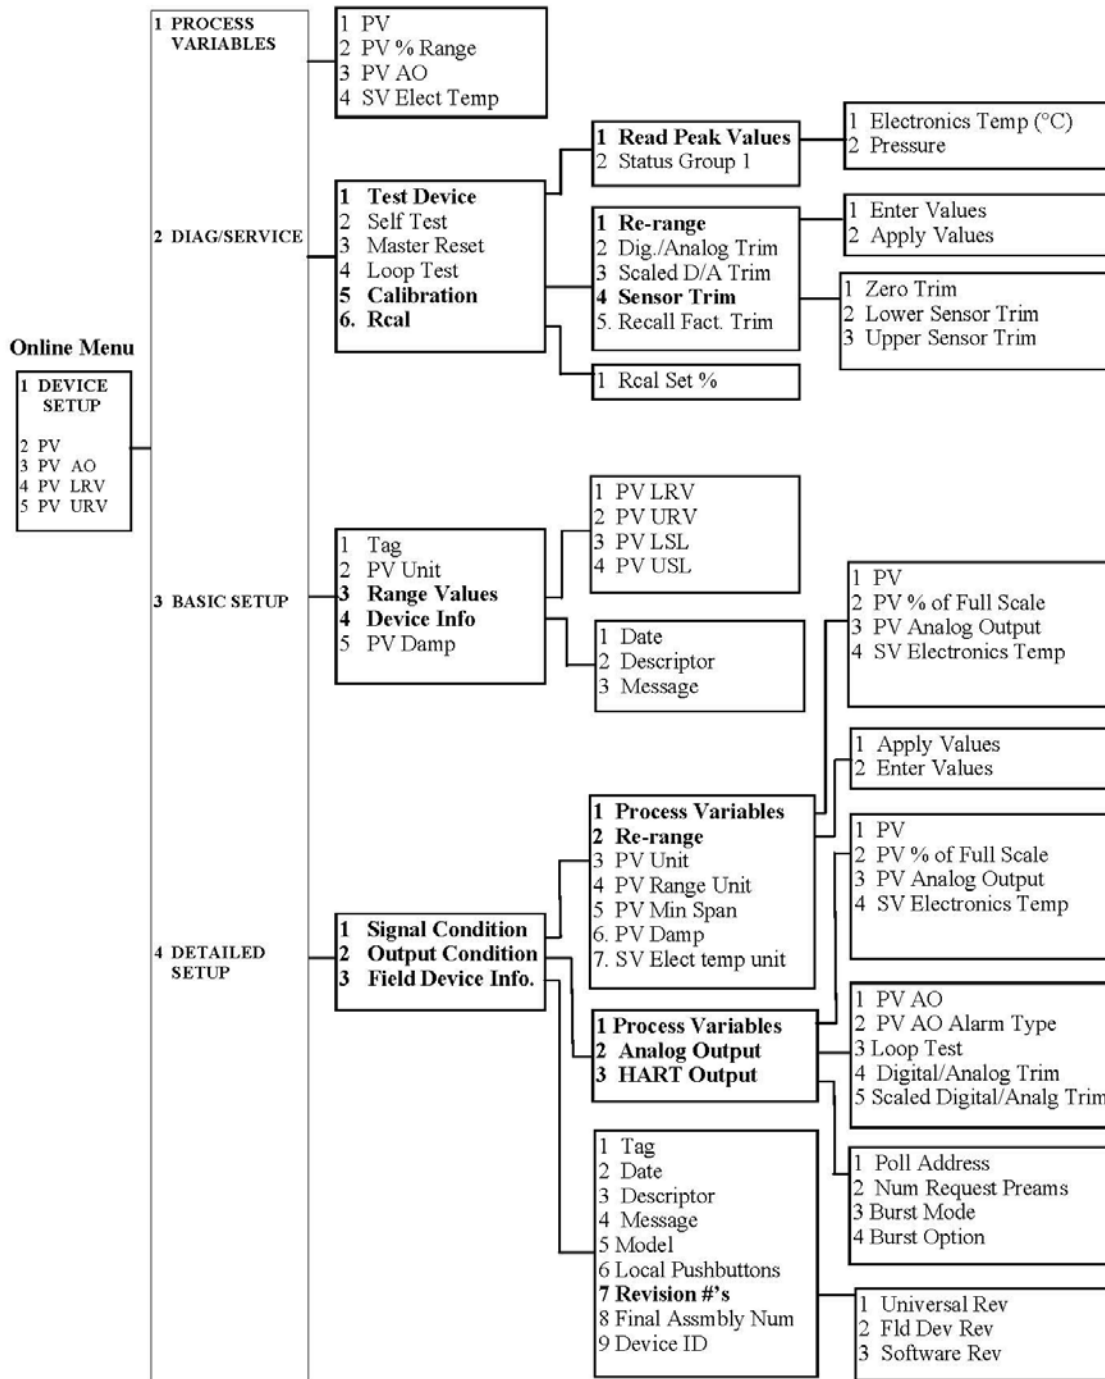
Online Menu

1 DEVICE SETUP

2 PV
3 PV AO
4 PV LRV
5 PV URV

1 PROCESS VARIABLES

1 PV
2 PV % Range
3 PV AO
4 SV Elect Temp

2 DIAG/SERVICE

1 Test Device
2 Self Test
3 Master Reset
4 Loop Test
5 Calibration
6. Rcal

1 Read Peak Values
2 Status Group 1

1 Electronics Temp (°C)
2 Pressure

1 Re-range
2 Dig./Analog Trim
3 Scaled D/A Trim
4 Sensor Trim
5. Recall Fact. Trim

1 Enter Values
2 Apply Values

1 Zero Trim
2 Lower Sensor Trim
3 Upper Sensor Trim

1 Rcal Set %

3 BASIC SETUP

1 Tag
2 PV Unit
3 Range Values
4 Device Info
5 PV Damp

1 PV LRV
2 PV URV
3 PV LSL
4 PV USL

1 Date
2 Descriptor
3 Message

4 DETAILED SETUP

1 Signal Condition
2 Output Condition
3 Field Device Info.

1 Process Variables
2 Re-range
3 PV Unit
4 PV Range Unit
5 PV Min Span
6. PV Damp
7. SV Elect temp unit

1 PV
2 PV % of Full Scale
3 PV Analog Output
4 SV Electronics Temp

1 Apply Values
2 Enter Values

1 PV
2 PV % of Full Scale
3 PV Analog Output
4 SV Electronics Temp

1 Process Variables
2 Analog Output
3 HART Output

1 PV AO
2 PV AO Alarm Type
3 Loop Test
4 Digital/Analog Trim
5 Scaled Digital/Analg Trim

1 Poll Address
2 Num Request Preams
3 Burst Mode
4 Burst Option

1 Tag
2 Date
3 Descriptor
4 Message
5 Model
6 Local Pushbuttons
7 Revision #'s
8 Final Assmbly Num
9 Device ID

1 Universal Rev
2 Fld Dev Rev
3 Software Rev